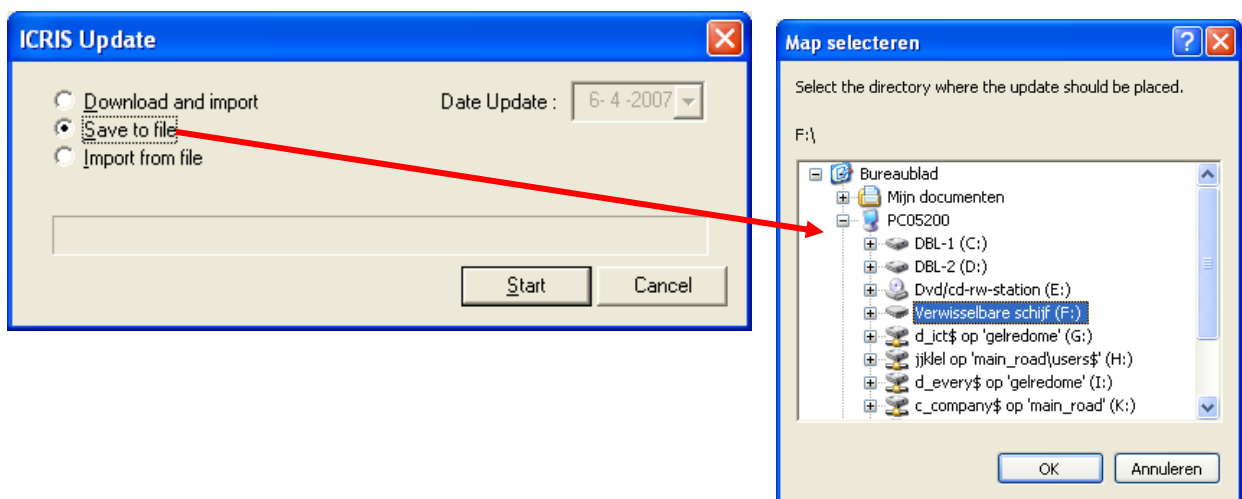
ICRIS Update

Download and import
Save to file
Import from file

Date Update : 6- 4 -2007

Start
Cancel

Map selecteren

Select the directory where the update should be placed.

F:\

Bureaublad
Mijn documenten
PC05200
DBL-1 (C:)
DBL-2 (D:)
Dvd/cd-rw-station (E:)
Verwisselbare schijf (F:)
d_ict$ op 'gelredome' (G:)
jjklel op 'main_road\users$' (H:)
d_every$ op 'gelredome' (I:)
c_company$ op 'main_road' (K:)

OK
Annuleren